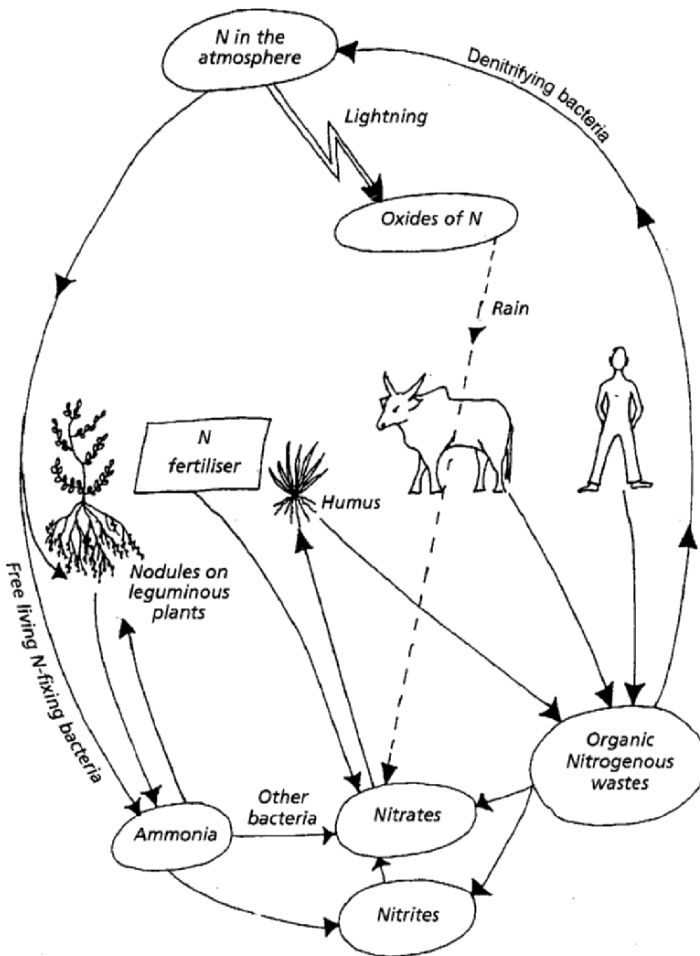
N in the atmosphere

Denitrifying bacteria

Lightning

Oxides of N

Rain

N fertiliser

Humus

Free living N-fixing bacteria

Nodules on leguminous plants

Organic Nitrogenous wastes

Other bacteria

Ammonia

Nitrates

Nitrites